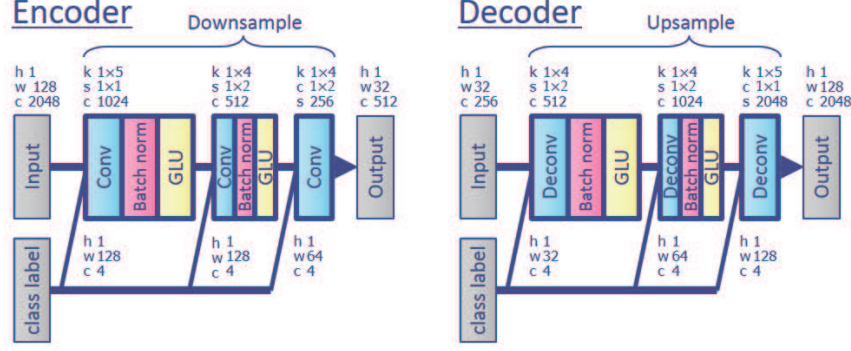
Encoder

Downsample

h 1
w 128
c 2048

k 1×5
s 1×1
c 1024

k 1×4
s 1×2
c 512

k 1×4
c 1×2
s 256

h 1
w32
c 512

Input

Conv

Batch norm

GLU

Conv

Batch norm

GLU

Conv

Output

class label

h 1
w 128
c 4

h 1
w 128
c 4

h 1
w64
c 4

Decoder

Upsample

h 1
w32
c 256

k 1×4
s 1×2
c 512

k 1×4
s 1×2
c 1024

k 1×5
c 1×1
s 2048

h 1
w 128
c 2048

Input

Deconv

Batch norm

GLU

Deconv

Batch norm

GLU

Deconv

Output

class label

h 1
w32
c 4

h 1
w 64
c 4

h 1
w 128
c 4